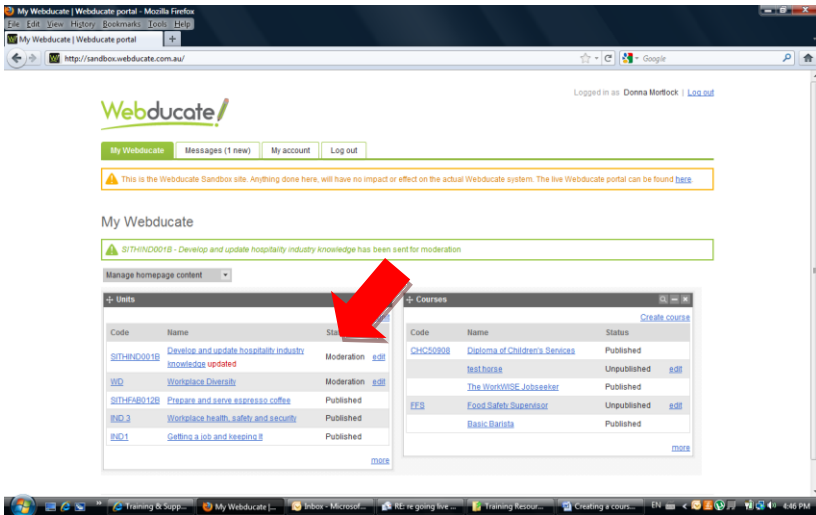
My Webducate | Webducate portal - Mozilla Firefox

File Edit View History Bookmarks Tools Help

My Webducate | Webducate portal

http://sandbox.webducate.com.au/

Google

Logged in as Donna Mortlock | Log out

Webducate

My Webducate | Messages (1 new) | My account | Log out

This is the Webducate Sandbox site. Anything done here, will have no impact or effect on the actual Webducate system. The live Webducate portal can be found here.

My Webducate

SITHIND001B - Develop and update hospitality industry knowledge has been sent for moderation

Manage homepage content

Units

| Code | Name | Status | |
|---|---|---|---|
| SITHIND001B | Develop and update hospitality industry knowledge updated | Moderation | edit |
| WD | Workplace Diversity | Moderation | edit |
| SITHFAB012B | Prepare and serve espresso coffee | Published | |
| IND 3 | Workplace health, safety and security | Published | |
| IND1 | Getting a job and keeping it | Published | |

more

Courses

Create course

| Code | Name | Status | |
|---|---|---|---|
| CHC50908 | Diploma of Children's Services | Published | |
| | test horse | Unpublished | edit |
| | The WorkWISE Jobseeker | Published | |
| FFS | Food Safety Supervisor | Unpublished | edit |
| | Basic Barista | Published | |

more

Training & Supp... | My Webducate |... | Inbox - Microsof... | RE: re going live ... | Training Resour... | Creating a cours... | EN | 4:46 PM